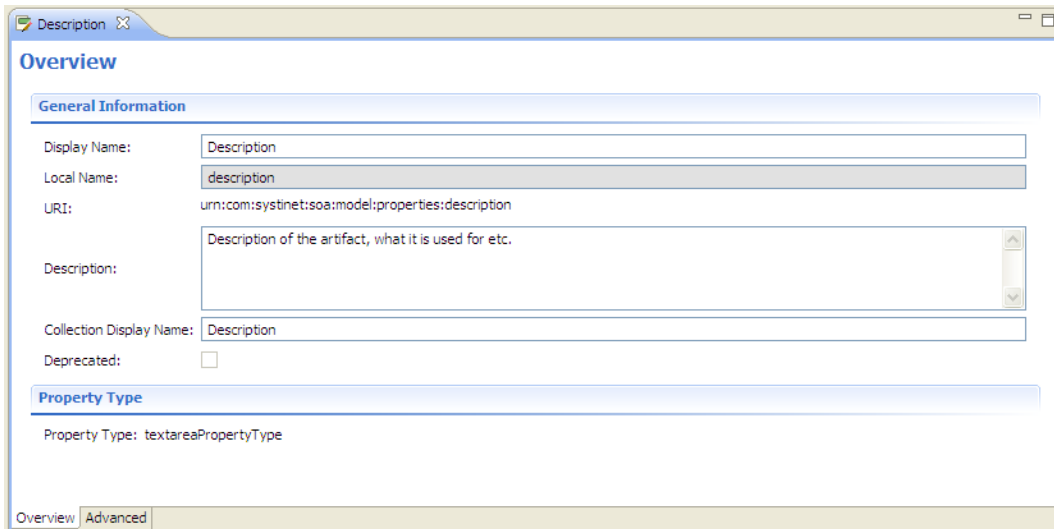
Description

Overview

General Information

Display Name: Description

Local Name: description

URI: urn:com:systinet:soa:model:properties:description

Description: Description of the artifact, what it is used for etc.

Collection Display Name: Description

Deprecated:

Property Type

Property Type: textareaPropertyType

Overview Advanced